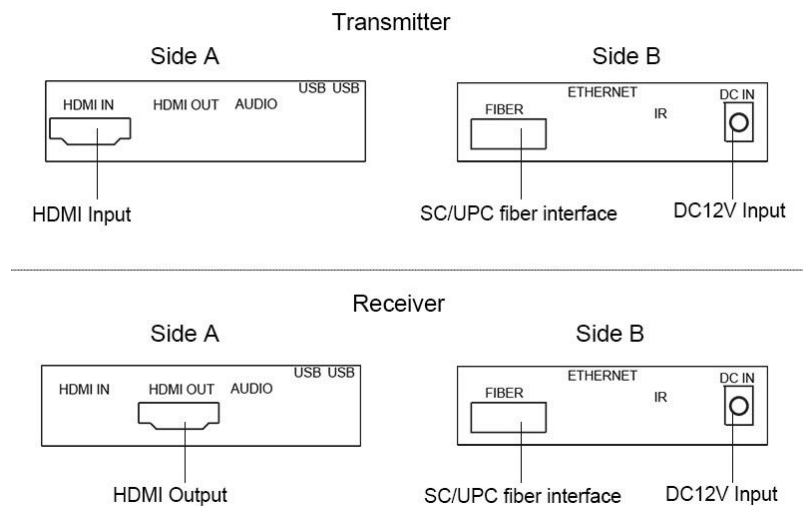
Transmitter

Side A

HDMI IN HDMI OUT AUDIO USB USB

HDMI Input

Side B

FIBER ETHERNET IR DC IN

SC/UPC fiber interface

DC12V Input

Receiver

Side A

HDMI IN HDMI OUT AUDIO USB USB

HDMI Output

Side B

FIBER ETHERNET IR DC IN

SC/UPC fiber interface

DC12V Input